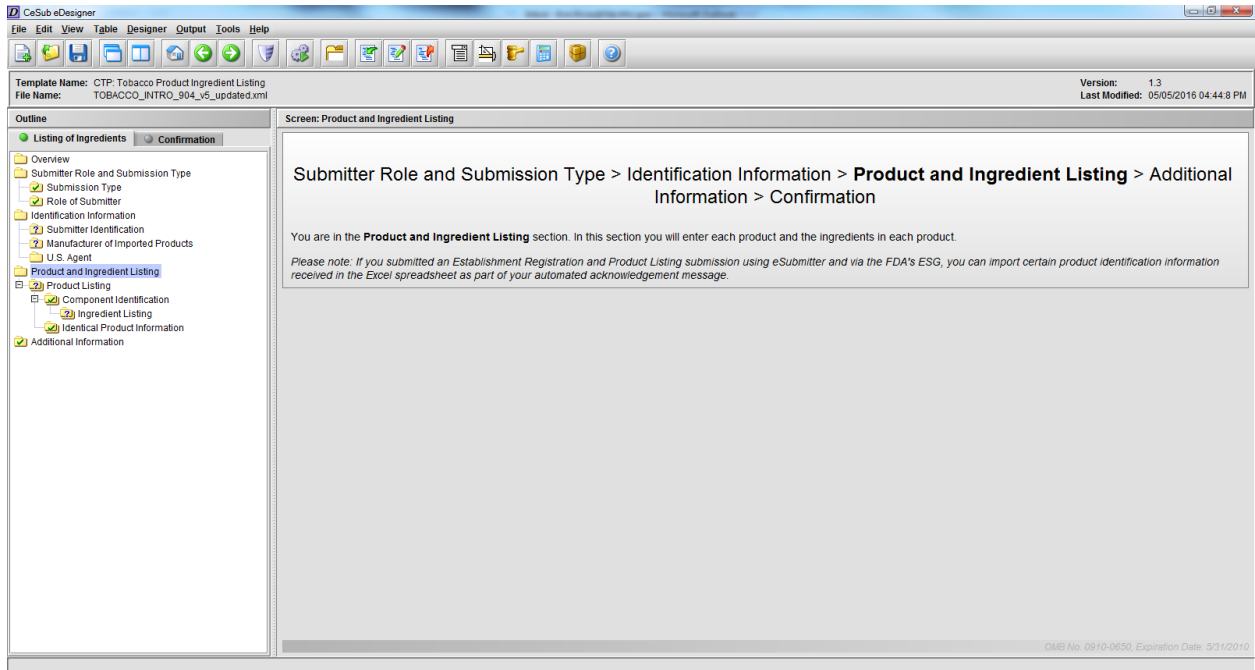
CeSub eDesigner

File Edit View Table Designer Output Tools Help

Template Name: CTP: Tobacco Product Ingredient Listing
File Name: TOBACCO_INTRO_904_v5_updated.xml

Version: 1.3
Last Modified: 05/05/2016 04:44:8 PM

Outline

Listing of Ingredients
Confirmation

Overview
Submitter Role and Submission Type
Submission Type
Role of Submitter
Identification Information
Submitter Identification
Manufacturer of Imported Products
U.S. Agent
Product and Ingredient Listing
Product Listing
Component Identification
Ingredient Listing
Identical Product Information
Additional Information

Screen: Product and Ingredient Listing

Submitter Role and Submission Type > Identification Information > **Product and Ingredient Listing** > Additional Information > Confirmation

You are in the **Product and Ingredient Listing** section. In this section you will enter each product and the ingredients in each product.

*Please note: If you submitted an Establishment Registration and Product Listing submission using eSubmitter and via the FDA's ESG, you can import certain product identification information received in the Excel spreadsheet as part of your automated acknowledgement message.*

OMB No. 0910-0650, Expiration Date: 5/31/2010